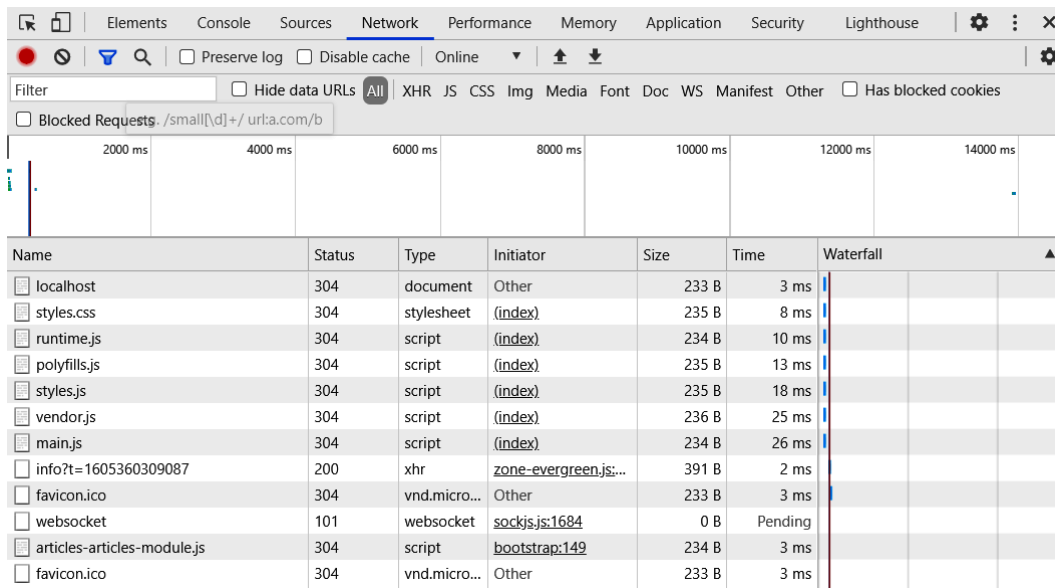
Elements Console Sources Network Performance Memory Application Security Lighthouse

Preserve log Disable cache Online

Filter Hide data URLs All XHR JS CSS Img Media Font Doc WS Manifest Other Has blocked cookies

Blocked Requests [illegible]s. /small[\d]+/ url:a.com/b

2000 ms 4000 ms 6000 ms 8000 ms 10000 ms 12000 ms 14000 ms

| Name | Status | Type | Initiator | Size | Time | Waterfall |
|---|---|---|---|---|---|---|
| localhost | 304 | document | Other | 233 B | 3 ms | |
| styles.css | 304 | stylesheet | (index) | 235 B | 8 ms | |
| runtime.js | 304 | script | (index) | 234 B | 10 ms | |
| polyfills.js | 304 | script | (index) | 235 B | 13 ms | |
| styles.js | 304 | script | (index) | 235 B | 18 ms | |
| vendor.js | 304 | script | (index) | 236 B | 25 ms | |
| main.js | 304 | script | (index) | 234 B | 26 ms | |
| info?t=1605360309087 | 200 | xhr | zone-evergreen.js:... | 391 B | 2 ms | |
| favicon.ico | 304 | vnd.micro... | Other | 233 B | 3 ms | |
| websocket | 101 | websocket | sockjs.js:1684 | 0 B | Pending | |
| articles-articles-module.js | 304 | script | bootstrap:149 | 234 B | 3 ms | |
| favicon.ico | 304 | vnd.micro... | Other | 233 B | 3 ms | |